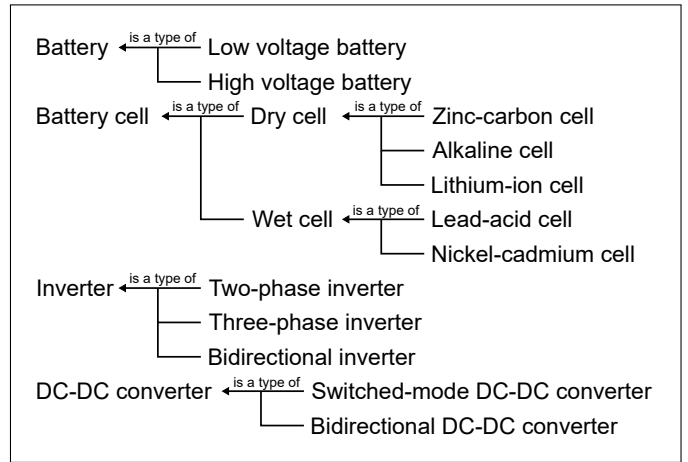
Battery ← is a type of Low voltage battery
High voltage battery

Battery cell ← is a type of Dry cell ← is a type of Zinc-carbon cell
Alkaline cell
Lithium-ion cell
Wet cell ← is a type of Lead-acid cell
Nickel-cadmium cell

Inverter ← is a type of Two-phase inverter
Three-phase inverter
Bidirectional inverter

DC-DC converter ← is a type of Switched-mode DC-DC converter
Bidirectional DC-DC converter